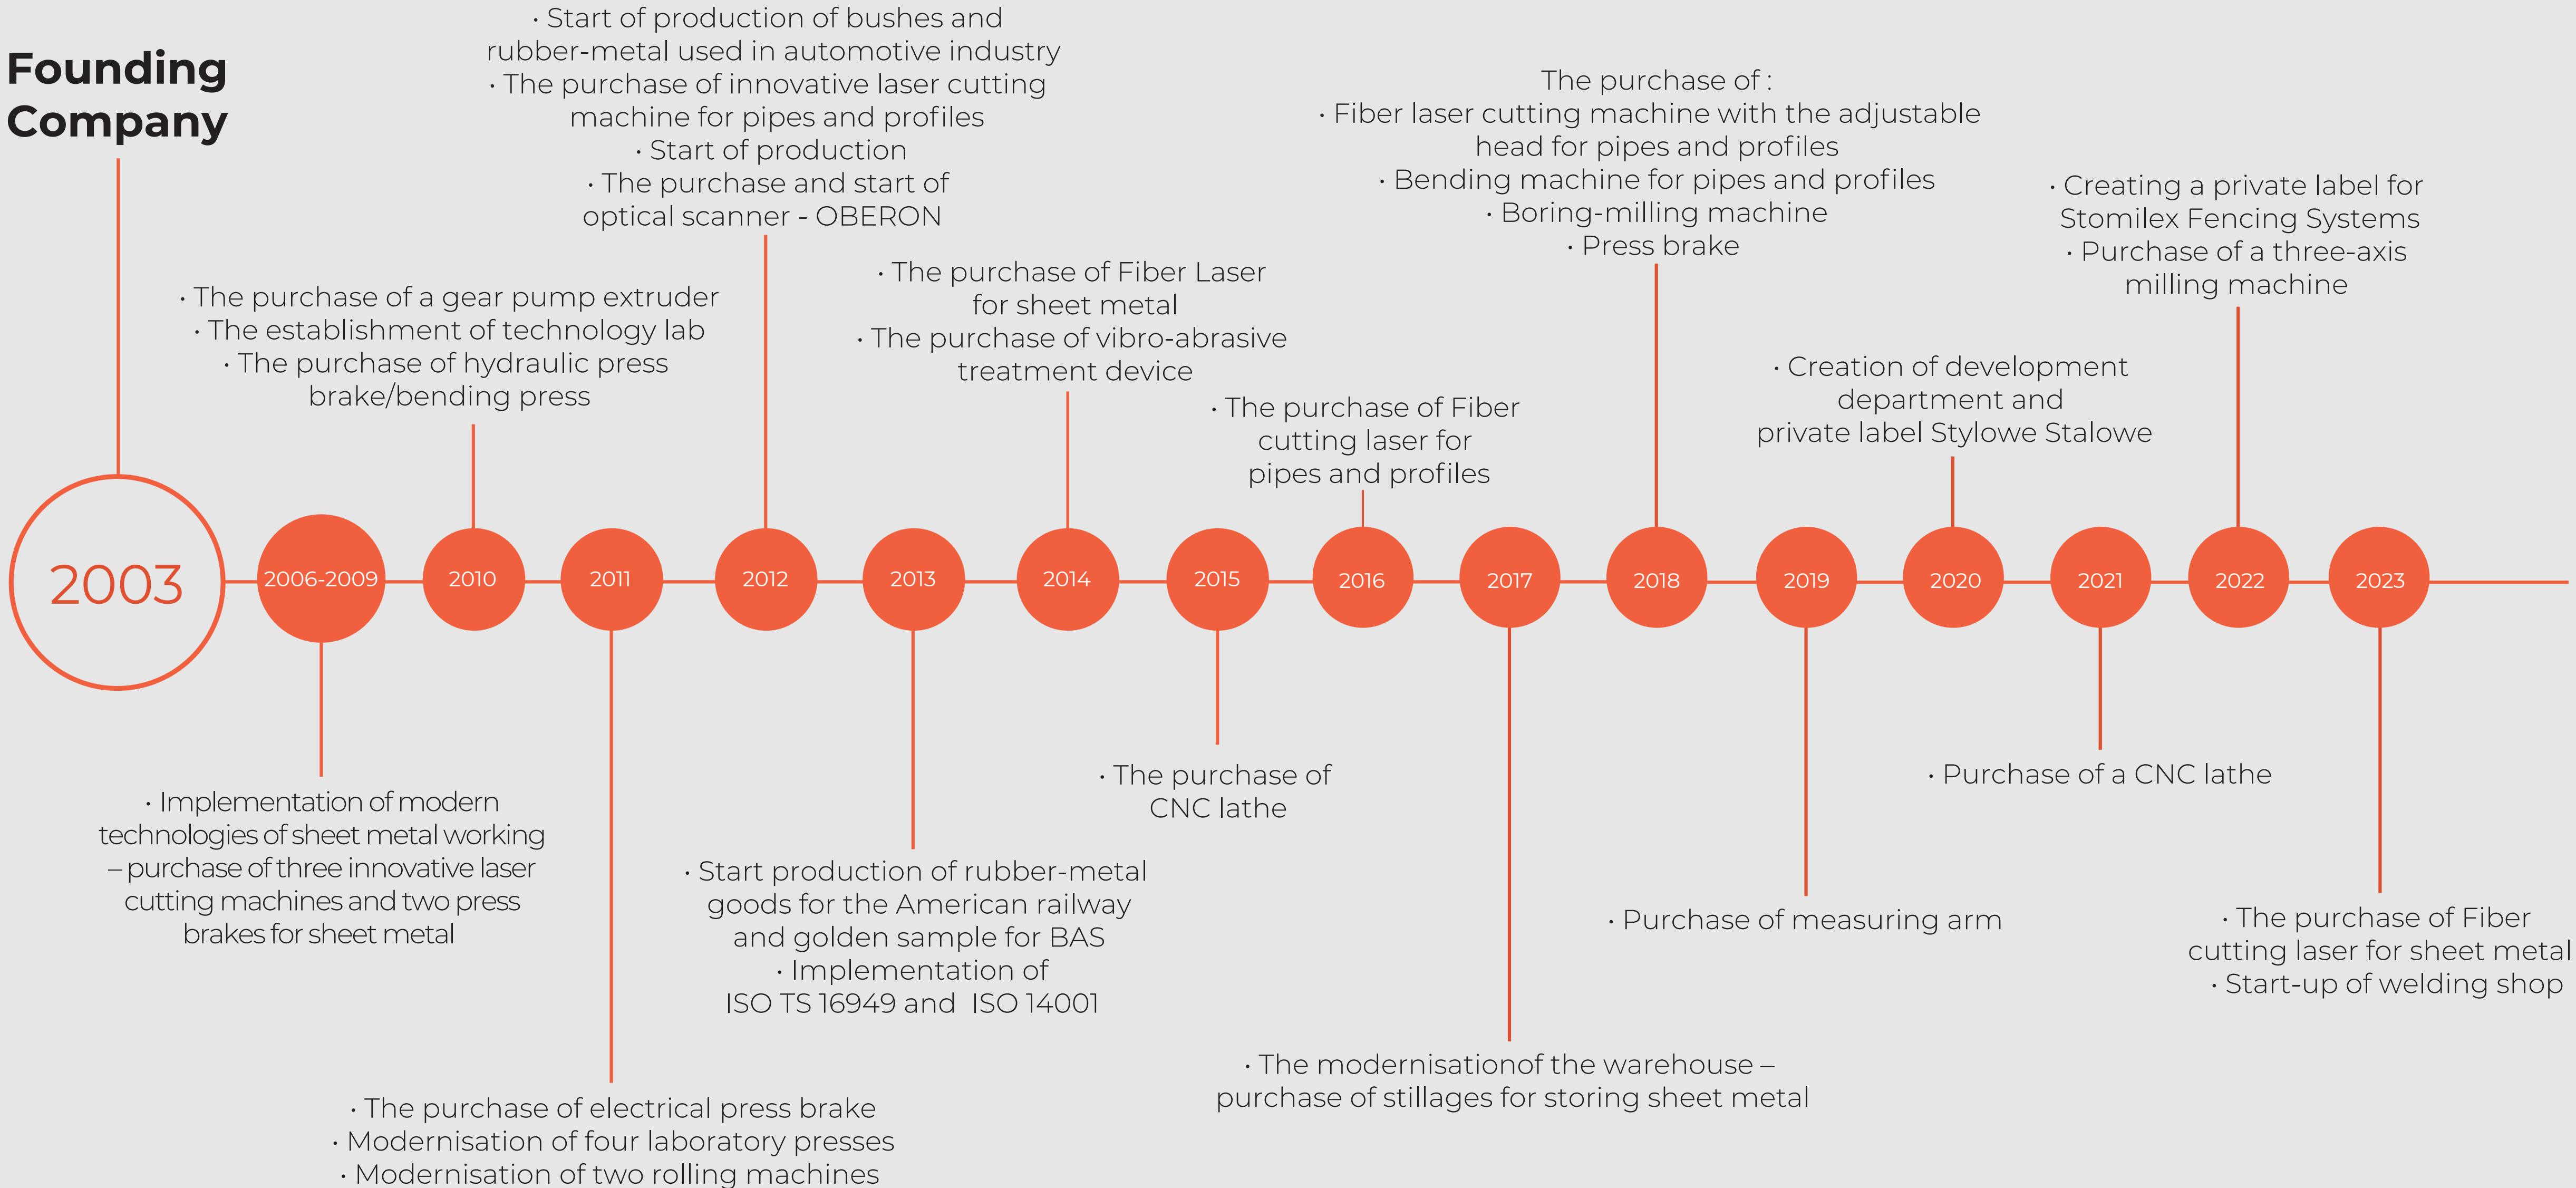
Founding Company

2003

· Start of production of bushes and rubber-metal used in automotive industry
· The purchase of innovative laser cutting machine for pipes and profiles
· Start of production
· The purchase and start of optical scanner - OBERON

· The purchase of a gear pump extruder
· The establishment of technology lab
· The purchase of hydraulic press brake/bending press

· The purchase of Fiber Laser for sheet metal
· The purchase of vibro-abrasive treatment device

· The purchase of Fiber cutting laser for pipes and profiles

The purchase of :
· Fiber laser cutting machine with the adjustable head for pipes and profiles
· Bending machine for pipes and profiles
· Boring-milling machine
· Press brake

· Creation of development department and private label Stylowe Stalowe

· Creating a private label for Stomilex Fencing Systems
· Purchase of a three-axis milling machine

2006-2009 2010 2011 2012 2013 2014 2015 2016 2017 2018 2019 2020 2021 2022 2023

· Implementation of modern technologies of sheet metal working – purchase of three innovative laser cutting machines and two press brakes for sheet metal

· The purchase of electrical press brake
· Modernisation of four laboratory presses
· Modernisation of two rolling machines

· Start production of rubber-metal goods for the American railway and golden sample for BAS
· Implementation of ISO TS 16949 and ISO 14001

· The purchase of CNC lathe

· The modernisationof the warehouse – purchase of stillages for storing sheet metal

· Purchase of measuring arm

· Purchase of a CNC lathe

· The purchase of Fiber cutting laser for sheet metal
· Start-up of welding shop